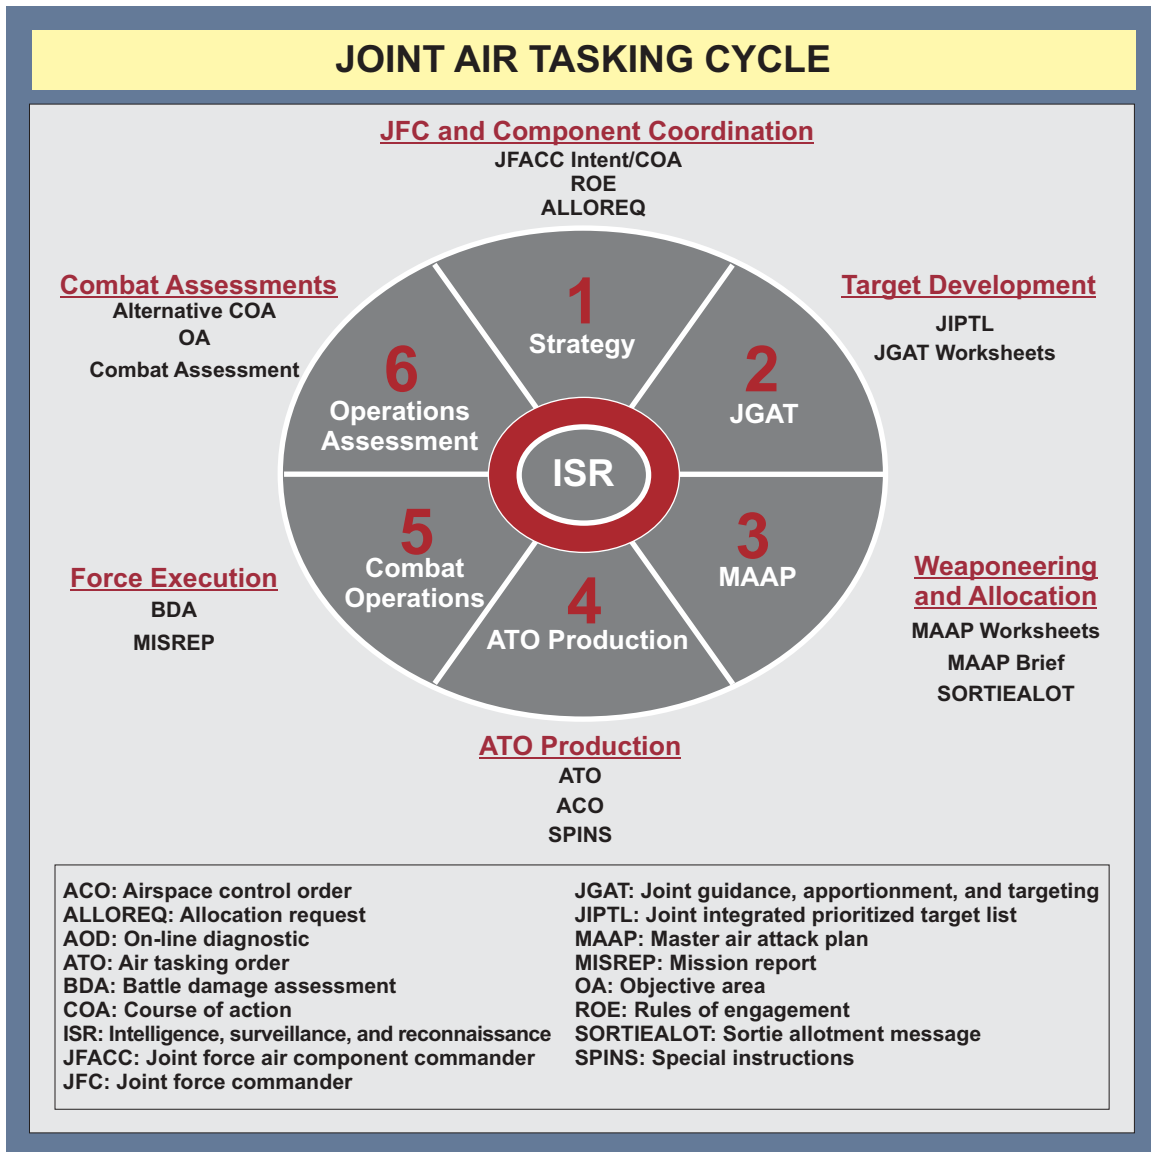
JOINT AIR TASKING CYCLE

JFC and Component Coordination
JFACC Intent/COA
ROE
ALLOREQ

Combat Assessments
Alternative COA
OA
Combat Assessment

Target Development
JIPTL
JGAT Worksheets

1
Strategy

2
JGAT

3
MAAP

4
ATO Production

5
Combat Operations

6
Operations Assessment

ISR

Force Execution
BDA
MISREP

Weaponeering and Allocation
MAAP Worksheets
MAAP Brief
SORTIEALOT

ATO Production
ATO
ACO
SPINS

ACO: Airspace control order
ALLOREQ: Allocation request
AOD: On-line diagnostic
ATO: Air tasking order
BDA: Battle damage assessment
COA: Course of action
ISR: Intelligence, surveillance, and reconnaissance
JFACC: Joint force air component commander
JFC: Joint force commander

JGAT: Joint guidance, apportionment, and targeting
JIPTL: Joint integrated prioritized target list
MAAP: Master air attack plan
MISREP: Mission report
OA: Objective area
ROE: Rules of engagement
SORTIEALOT: Sortie allotment message
SPINS: Special instructions